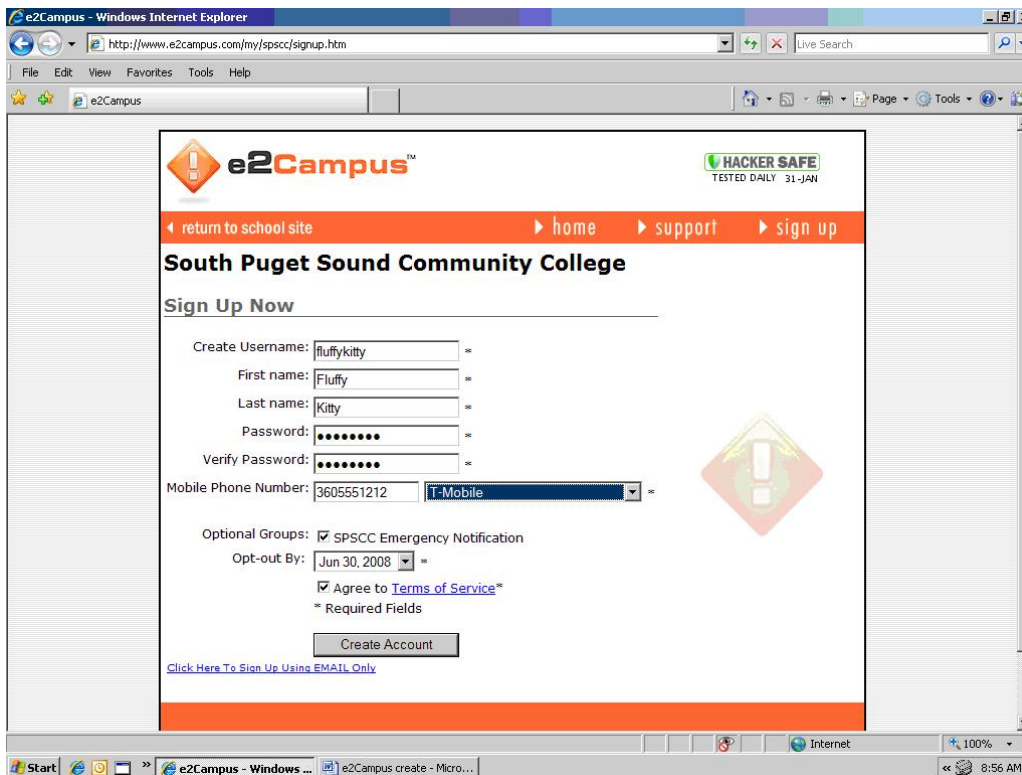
e2Campus - Windows Internet Explorer

http://www.e2campus.com/my/spscc/signup.htm

Live Search

File Edit View Favorites Tools Help

e2Campus

Page Tools

e2Campus™

HACKER SAFE
TESTED DAILY 31-JAN

return to school site

home support sign up

South Puget Sound Community College

Sign Up Now

Create Username: fluffykitty *

First name: Fluffy *

Last name: Kitty *

Password: •••••••• *

Verify Password: •••••••• *

Mobile Phone Number: 3605551212 T-Mobile *

Optional Groups: SPSCC Emergency Notification

Opt-out By: Jun 30, 2008 *

Agree to Terms of Service*

* Required Fields

Create Account

Click Here To Sign Up Using EMAIL Only

Internet

100%

Start

e2Campus - Windows ...

e2Campus create - Micro...

8:56 AM